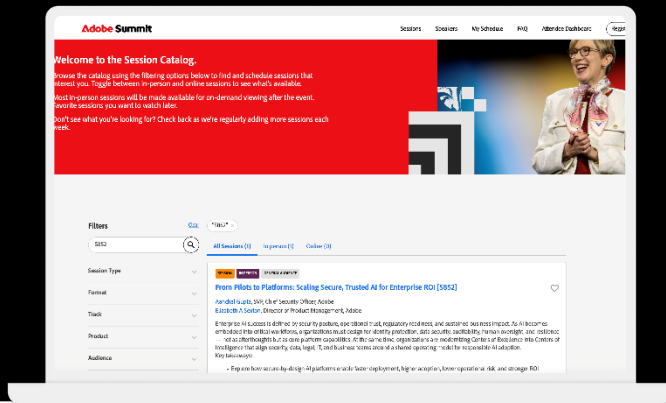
Adobe Summit

Sessions Speakers My Schedule FAQ Attendee Dashboard Regi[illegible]

Welcome to the Session Catalog.

Browse the catalog using the filtering options below to find and schedule sessions that interest you. Toggle between in-person and online sessions to see what's available.

Most in-person sessions will be made available for on-demand viewing after the event. Favorite sessions you want to watch later.

Don't see what you're looking for? Check back as we're regularly adding more sessions each week.

Filters Clear

S852

Session Type

Format

Track

Product

Audience

"S852" ×

All Sessions (1) In-person (1) Online (0)

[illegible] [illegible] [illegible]

From Pilots to Platforms: Scaling Secure, Trusted AI for Enterprise ROI [S852]

Randall Gupta, SVP, Chief Security Officer, Adobe
Elizabeth A Seiter, Director of Product Management, Adobe

Enterprise AI success is defined by security posture, operational trust, regulatory readiness, and sustained business impact. As AI becomes embedded into critical workflows, organizations must design for identity protection, data security, auditability, human oversight, and resilience — not as afterthoughts but as core platform capabilities. At the same time, organizations are modernizing Centers of Excellence into Centers of Intelligence that align security, data, legal, IT, and business teams around a shared operating model for responsible AI adoption.
Key takeaways:

• Explore how secure-by-design AI platforms enable faster deployment, higher adoption, lower operational risk, and stronger ROI